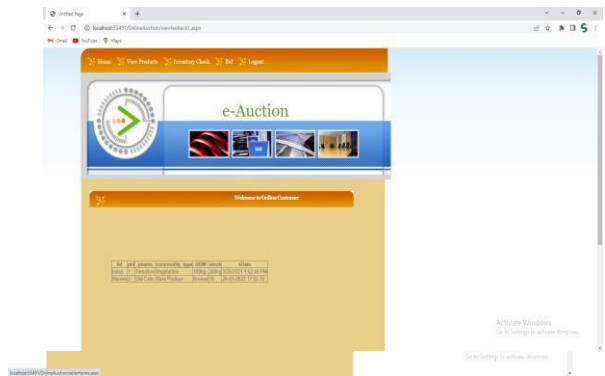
Untitled Page × +

localhost:55491/OnlineAuction/viewfeedack1.aspx

Gmail YouTube Maps

Home View Products Inventory Check Bid Logout

e-Auction

Welcome to Online Customer

| fid | pid | pname | commodity_type | UOM | stock | idate |
|---|---|---|---|---|---|---|
| balaji | 3 | Potatoes | Vegetables | 150kg | 200kg | 3/25/2021 1:52:48 PM |
| Ramesh | 2 | 1Ltr Coke | New Product | Normal | % | 28-03-2022 17:32:36 |

Activate Windows
Go to Settings to activate Windows.

localhost:55491/OnlineAuction/deliverynow.aspx